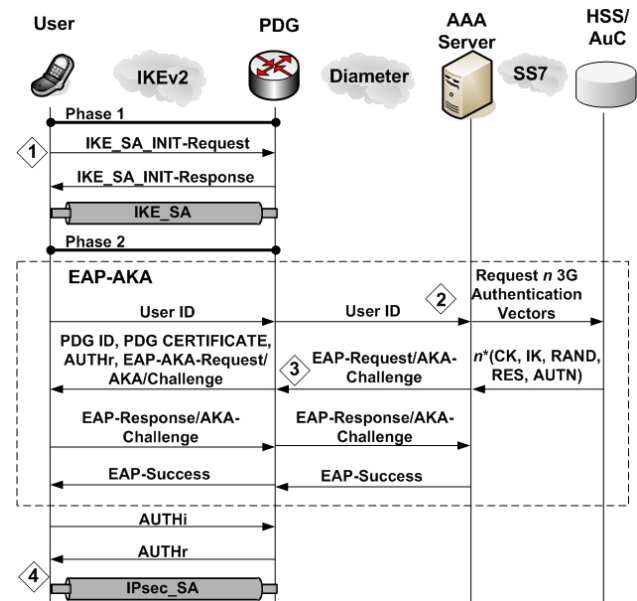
User

PDG

AAA Server

HSS/ AuC

IKEv2

Diameter

SS7

Phase 1

1

IKE_SA_INIT-Request

IKE_SA_INIT-Response

IKE_SA

Phase 2

EAP-AKA

Request *n* 3G Authentication Vectors

User ID

User ID

2

PDG ID, PDG CERTIFICATE, AUTHr, EAP-AKA-Request/ AKA/Challenge

3

EAP-Request/AKA-Challenge

*n**(CK, IK, RAND, RES, AUTN)

EAP-Response/AKA-Challenge

EAP-Response/AKA-Challenge

EAP-Success

EAP-Success

AUTHi

AUTHr

4

IPsec_SA